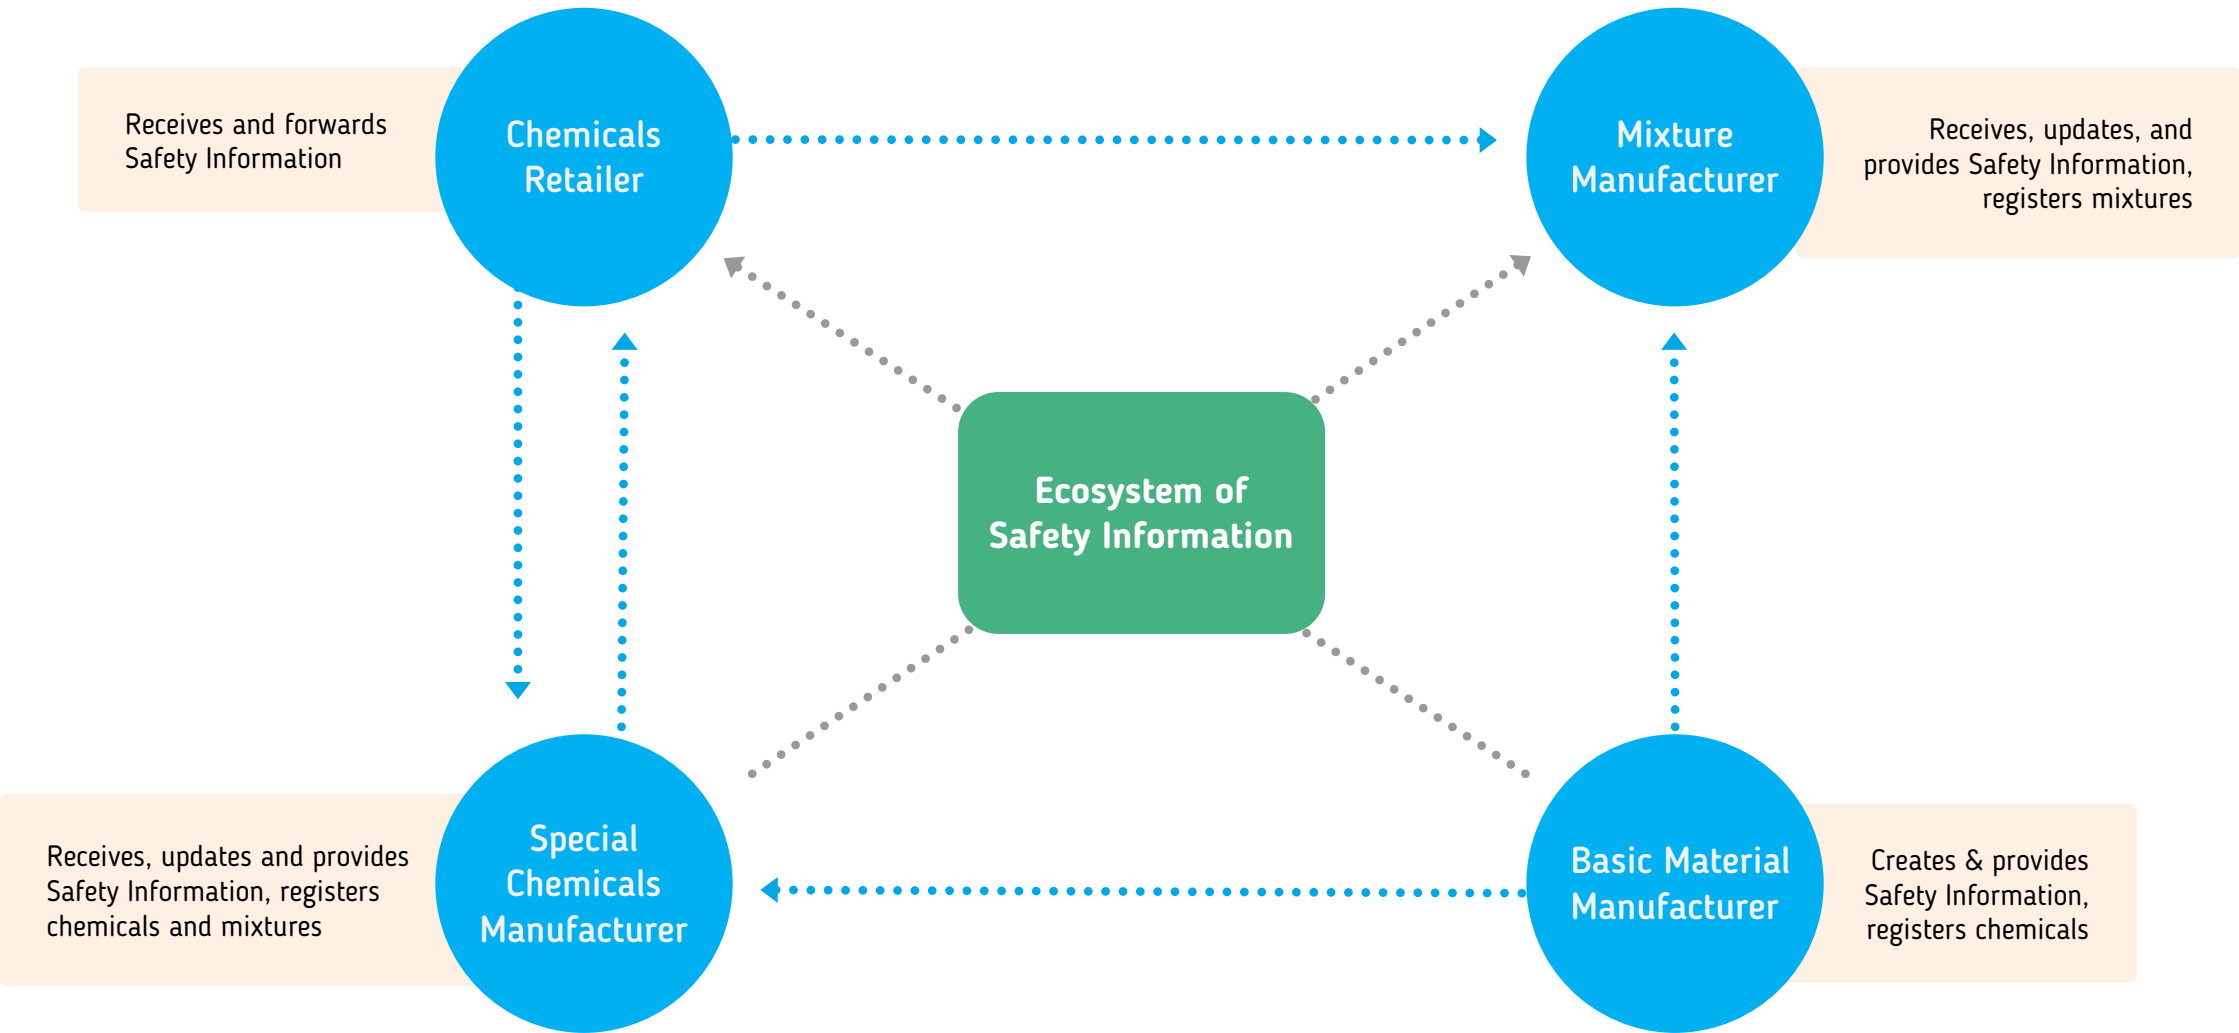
Receives and forwards Safety Information

Chemicals Retailer

Mixture Manufacturer

Receives, updates, and provides Safety Information, registers mixtures

Ecosystem of Safety Information

Receives, updates and provides Safety Information, registers chemicals and mixtures

Special Chemicals Manufacturer

Basic Material Manufacturer

Creates & provides Safety Information, registers chemicals